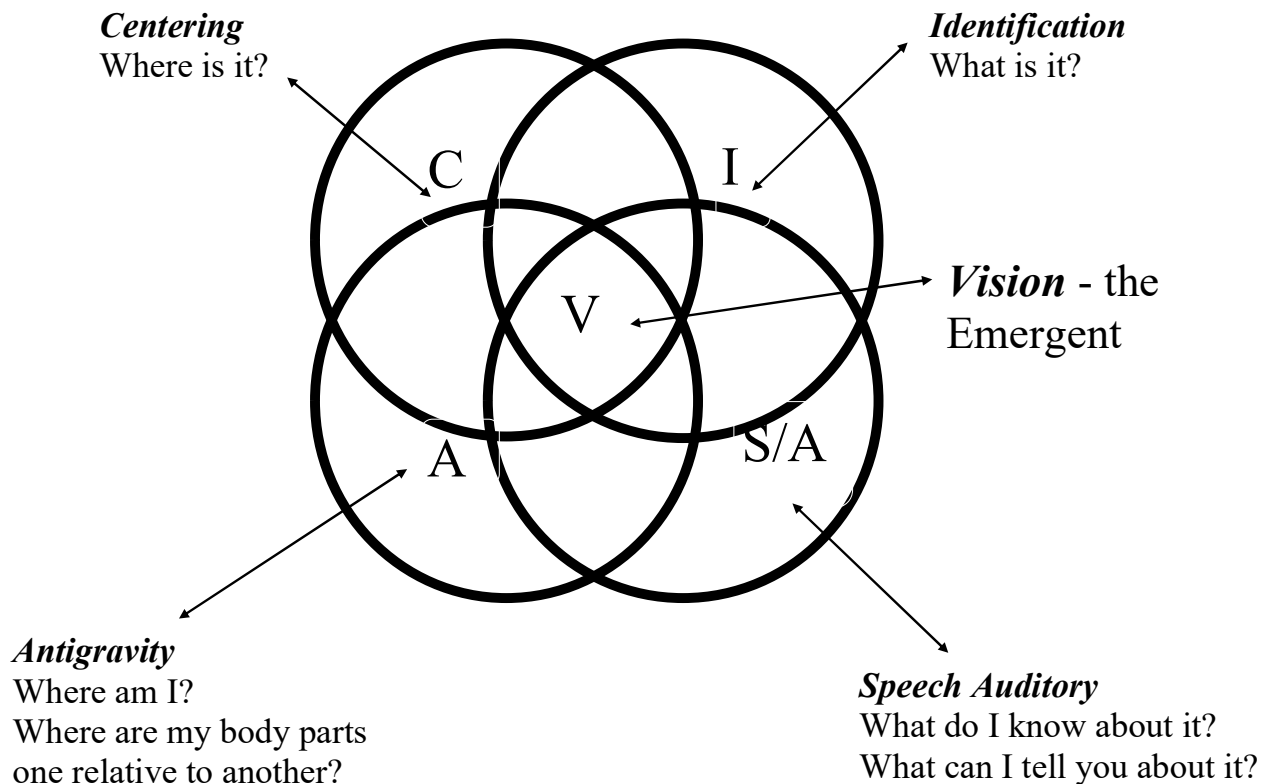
*Centering*
Where is it?

*Identification*
What is it?

C

I

V

*Vision* - the Emergent

A

S/A

*Antigravity*
Where am I?
Where are my body parts one relative to another?

*Speech Auditory*
What do I know about it?
What can I tell you about it?